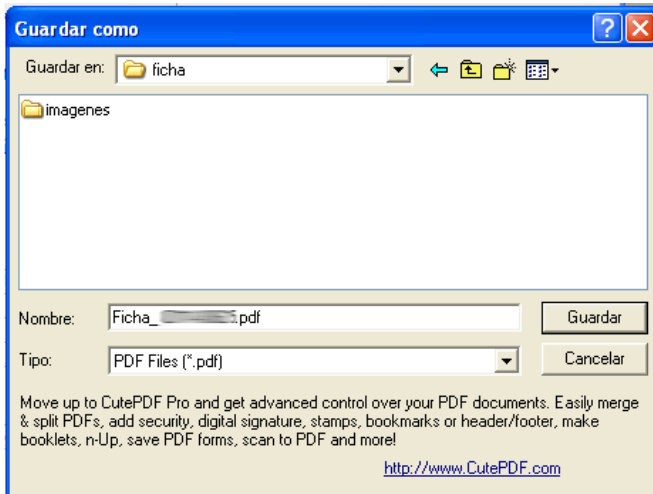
Guardar como

Guardar en: ficha

imagenes

Nombre: Ficha_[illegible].pdf

Guardar

Tipo: PDF Files (*.pdf)

Cancelar

Move up to CutePDF Pro and get advanced control over your PDF documents. Easily merge & split PDFs, add security, digital signature, stamps, bookmarks or header/footer, make booklets, n-Up, save PDF forms, scan to PDF and more!

http://www.CutePDF.com